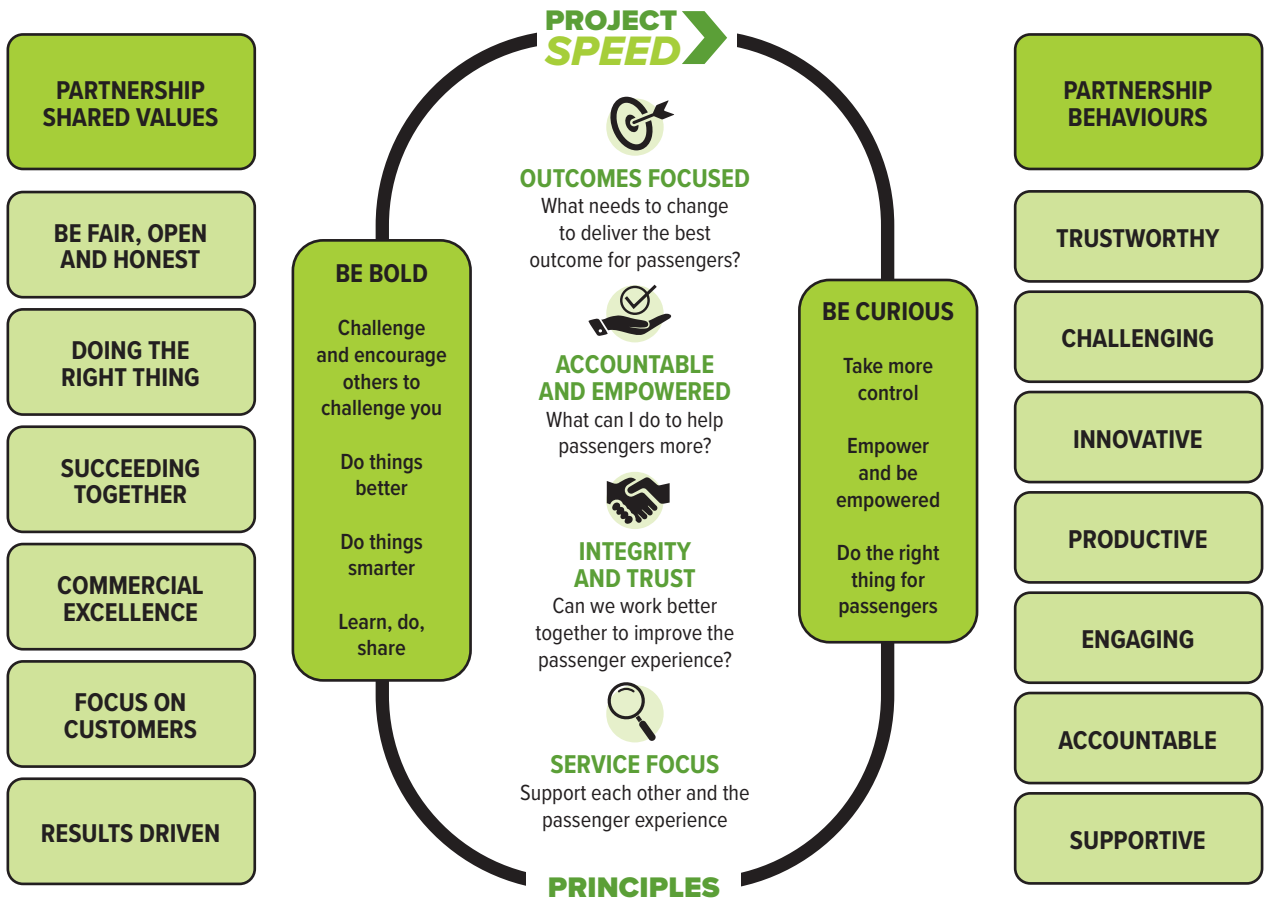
PROJECT SPEED

PARTNERSHIP SHARED VALUES

BE FAIR, OPEN AND HONEST

DOING THE RIGHT THING

SUCCEEDING TOGETHER

COMMERCIAL EXCELLENCE

FOCUS ON CUSTOMERS

RESULTS DRIVEN

BE BOLD

Challenge and encourage others to challenge you

Do things better

Do things smarter

Learn, do, share

OUTCOMES FOCUSED
What needs to change to deliver the best outcome for passengers?

ACCOUNTABLE AND EMPOWERED
What can I do to help passengers more?

INTEGRITY AND TRUST
Can we work better together to improve the passenger experience?

SERVICE FOCUS
Support each other and the passenger experience

PRINCIPLES

BE CURIOUS

Take more control

Empower and be empowered

Do the right thing for passengers

PARTNERSHIP BEHAVIOURS

TRUSTWORTHY

CHALLENGING

INNOVATIVE

PRODUCTIVE

ENGAGING

ACCOUNTABLE

SUPPORTIVE